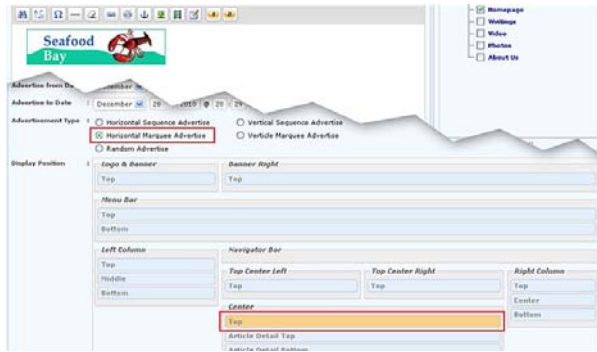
Seafood Bay

Homepage
Weblogs
Video
Photos
About Us

Advertise from Da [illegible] ecember
Advertise to Date : December 20 2010 @ 20 : 20

Advertisement Type :
Horizontal Sequence Advertise
Vertical Sequence Advertise
Horizontal Marquee Advertise
Verticle Marquee Advertise
Random Advertise

Display Position :

| Logo & Banner | Banner Right |
|---|---|
| Top | Top |

Menu Bar
Top
Bottom

Left Column
Top
Middle
Bottom

Navigator Bar

| Top Center Left | Top Center Right | Right Column |
|---|---|---|
| Top | Top | Top |
| | | Center |
| | | Bottom |

Center
Top
Article Detail Top
Article Detail Bottom